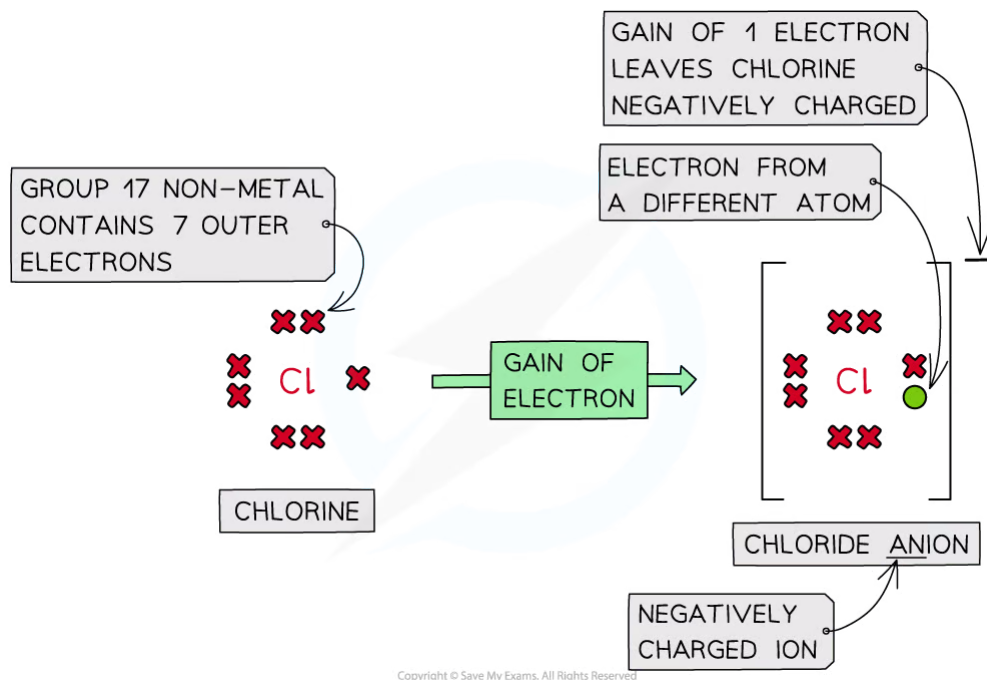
GAIN OF 1 ELECTRON LEAVES CHLORINE NEGATIVELY CHARGED

ELECTRON FROM A DIFFERENT ATOM

GROUP 17 NON-METAL CONTAINS 7 OUTER ELECTRONS

Cl

GAIN OF ELECTRON

Cl

$-$

CHLORINE

CHLORIDE ANION

NEGATIVELY CHARGED ION

Copyright © Save My Exams. All Rights Reserved